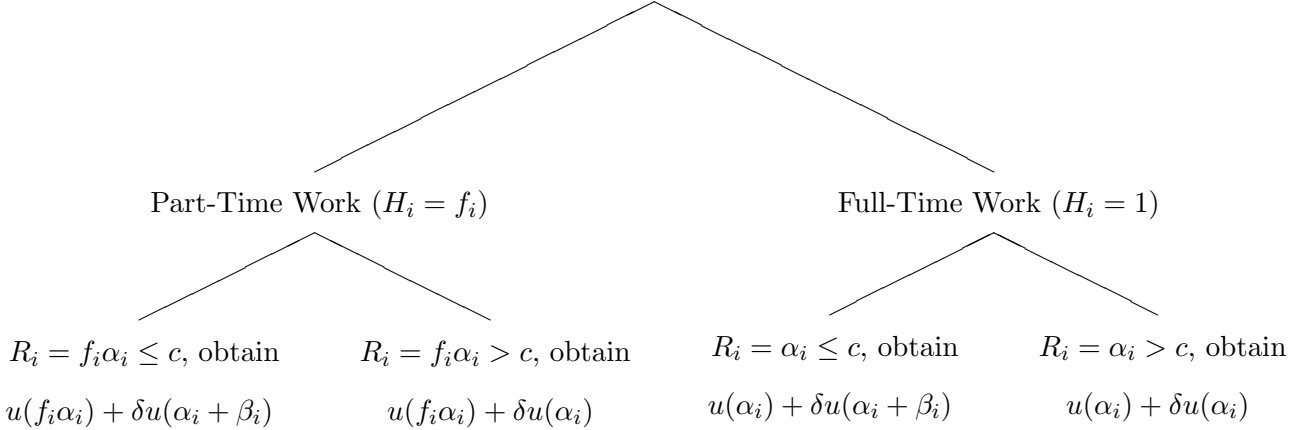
Part-Time Work ($H_i = f_i$)

Full-Time Work ($H_i = 1$)

$R_i = f_i\alpha_i \leq c$, obtain

$u(f_i\alpha_i) + \delta u(\alpha_i + \beta_i)$

$R_i = f_i\alpha_i > c$, obtain

$u(f_i\alpha_i) + \delta u(\alpha_i)$

$R_i = \alpha_i \leq c$, obtain

$u(\alpha_i) + \delta u(\alpha_i + \beta_i)$

$R_i = \alpha_i > c$, obtain

$u(\alpha_i) + \delta u(\alpha_i)$